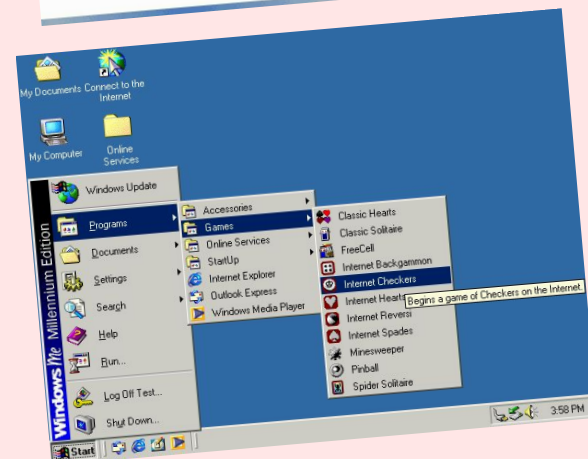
My Documents

Connect to the Internet

My Computer

Online Services

Windows Me Millennium Edition

Windows Update

Programs

Documents

Settings

Search

Help

Run...

Log Off Test...

Shut Down...

Accessories

Games

Online Services

StartUp

Internet Explorer

Outlook Express

Windows Media Player

Classic Hearts

Classic Solitaire

FreeCell

Internet Backgammon

Internet Checkers

Internet Hearts

Internet Reversi

Internet Spades

Minesweeper

Pinball

Spider Solitaire

Begins a game of Checkers on the Internet

Start

3:58 PM